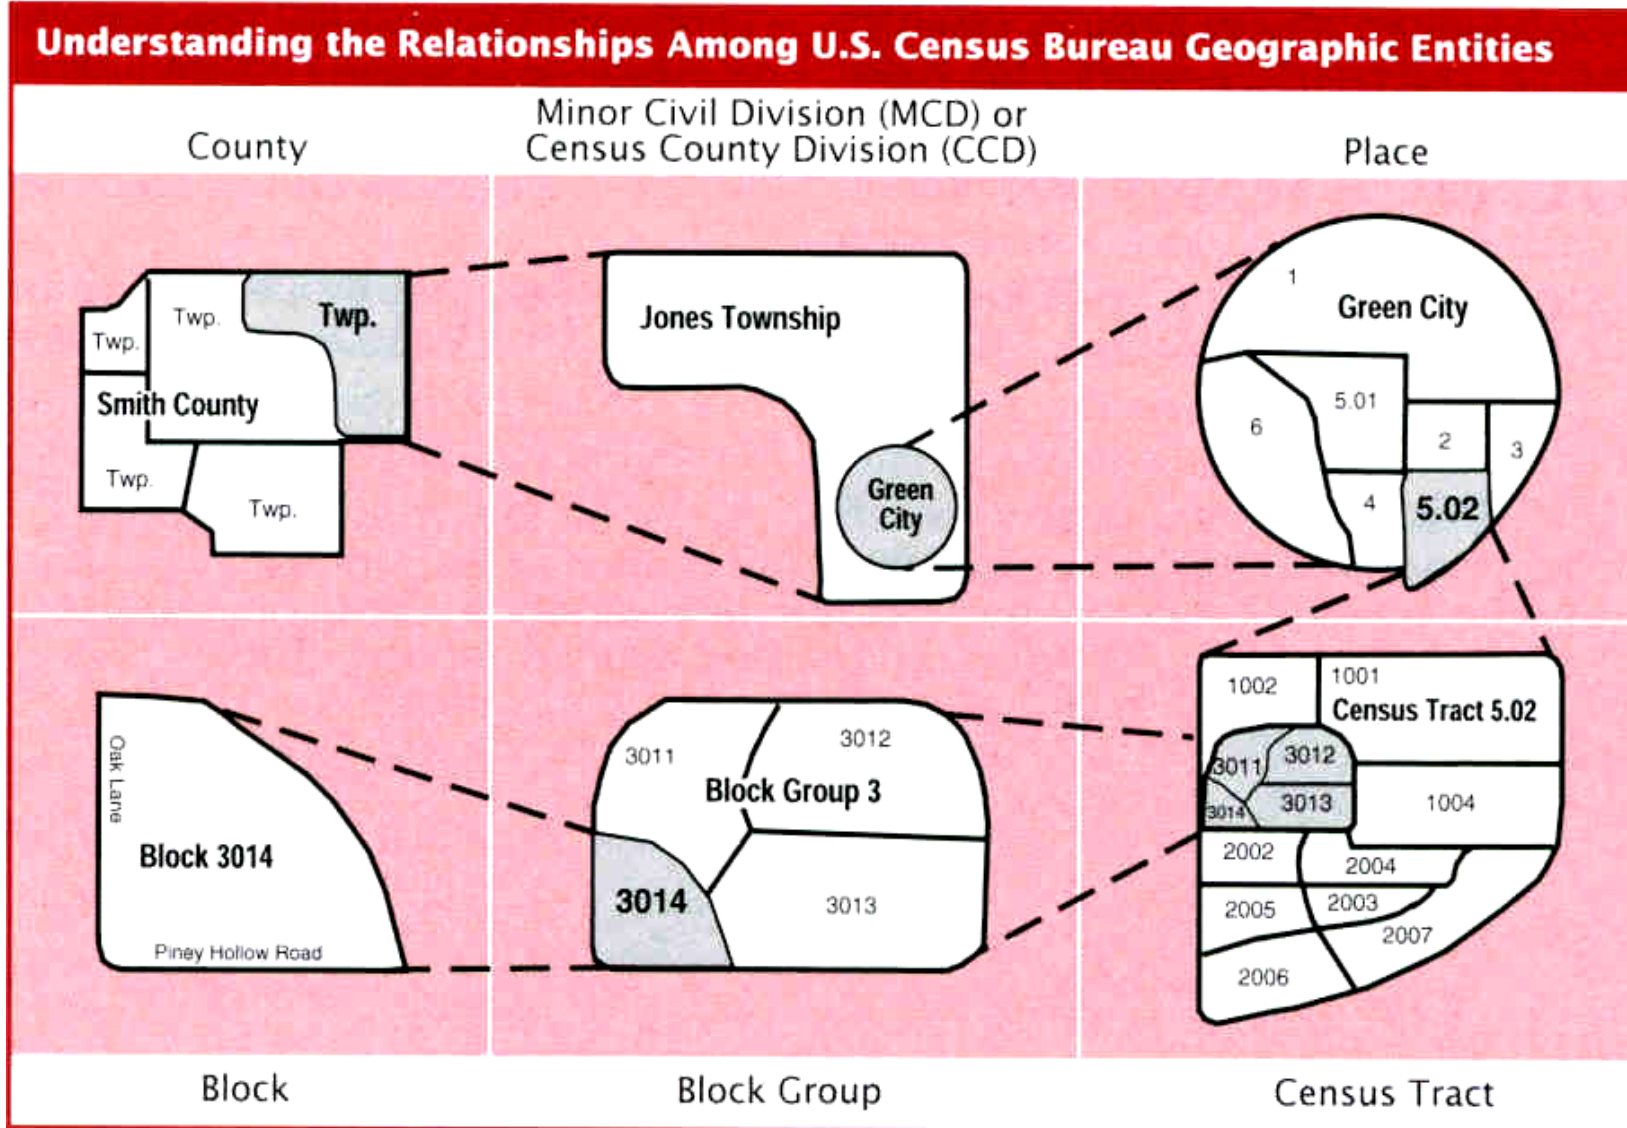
Understanding the Relationships Among U.S. Census Bureau Geographic Entities

County

Minor Civil Division (MCD) or Census County Division (CCD)

Place

Twp.

Twp.

Twp.

Smith County

Twp.

Twp.

Jones Township

Green City

1

Green City

5.01

6

2

3

4

5.02

Oak Lane

Block 3014

Piney Hollow Road

3011

3012

Block Group 3

3014

3013

1002

1001

Census Tract 5.02

3011

3012

3014

3013

1004

2002

2004

2005

2003

2007

2006

Block

Block Group

Census Tract